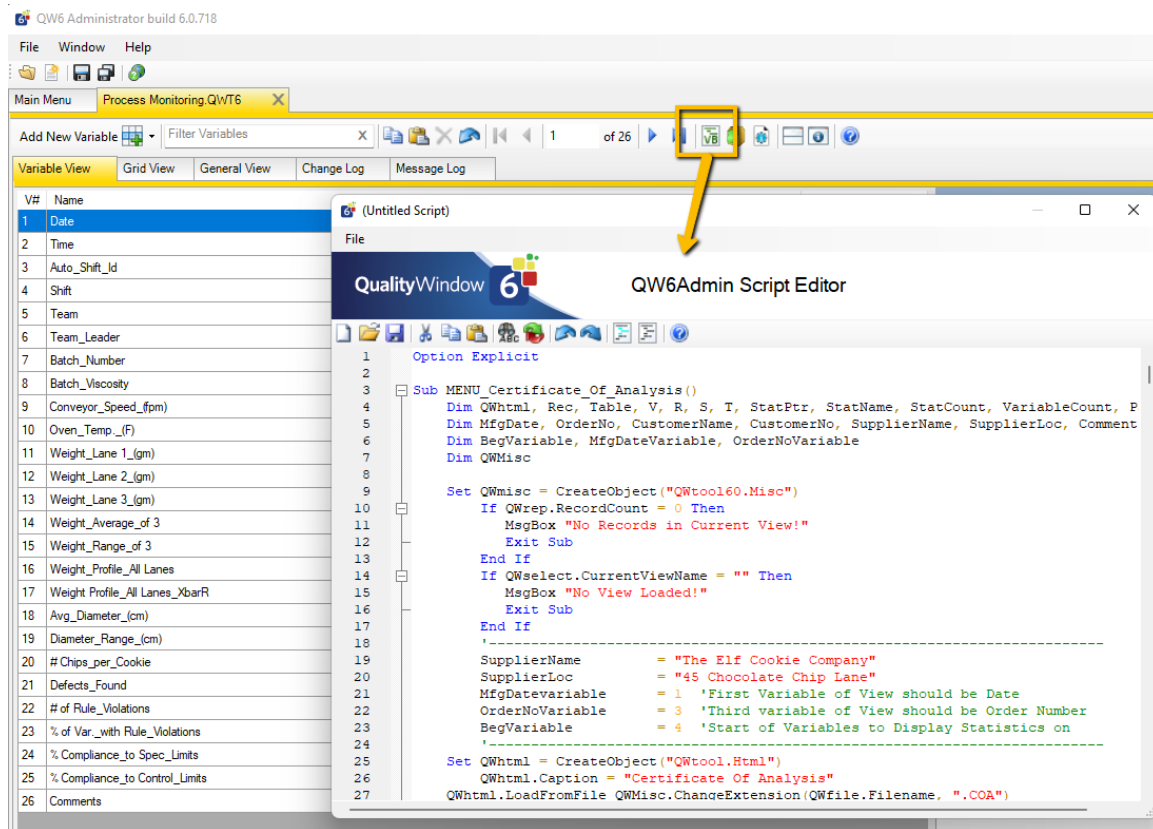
QW6 Administrator build 6.0.718

File Window Help

Main Menu Process Monitoring.QWT6

Add New Variable Filter Variables 1 of 26

Variable View Grid View General View Change Log Message Log

| V# | Name |
|---|---|
| 1 | Date |
| 2 | Time |
| 3 | Auto_Shift_Id |
| 4 | Shift |
| 5 | Team |
| 6 | Team_Leader |
| 7 | Batch_Number |
| 8 | Batch_Viscosity |
| 9 | Conveyor_Speed_(fpm) |
| 10 | Oven_Temp._(F) |
| 11 | Weight_Lane 1_(gm) |
| 12 | Weight_Lane 2_(gm) |
| 13 | Weight_Lane 3_(gm) |
| 14 | Weight_Average_of 3 |
| 15 | Weight_Range_of 3 |
| 16 | Weight_Profile_All Lanes |
| 17 | Weight Profile_All Lanes_XbarR |
| 18 | Avg_Diameter_(cm) |
| 19 | Diameter_Range_(cm) |
| 20 | # Chips_per_Cookie |
| 21 | Defects_Found |
| 22 | # of Rule_Violations |
| 23 | % of Var._with Rule_Violations |
| 24 | % Compliance_to Spec_Limits |
| 25 | % Compliance_to Control_Limits |
| 26 | Comments |

(Untitled Script)

File

QualityWindow 6 QW6Admin Script Editor

1 Option Explicit
2
3 Sub MENU_Certificate_Of_Analysis()
4 Dim QWhtml, Rec, Table, V, R, S, T, StatPtr, StatName, StatCount, VariableCount, P
5 Dim MfgDate, OrderNo, CustomerName, CustomerNo, SupplierName, SupplierLoc, Comment
6 Dim BegVariable, MfgDateVariable, OrderNoVariable
7 Dim QWMisc
8
9 Set QWmisc = CreateObject("QWtool60.Misc")
10 If QWrep.RecordCount = 0 Then
11 MsgBox "No Records in Current View!"
12 Exit Sub
13 End If
14 If QWselect.CurrentViewName = "" Then
15 MsgBox "No View Loaded!"
16 Exit Sub
17 End If
18 '-----------------------------------------------------------------------
19 SupplierName = "The Elf Cookie Company"
20 SupplierLoc = "45 Chocolate Chip Lane"
21 MfgDatevariable = 1 'First Variable of View should be Date
22 OrderNoVariable = 3 'Third variable of View should be Order Number
23 BegVariable = 4 'Start of Variables to Display Statistics on
24 '-----------------------------------------------------------------------
25 Set QWhtml = CreateObject("QWtool.Html")
26 QWhtml.Caption = "Certificate Of Analysis"
27 QWhtml.LoadFromFile QWMisc.ChangeExtension(QWfile.Filename, ".COA")